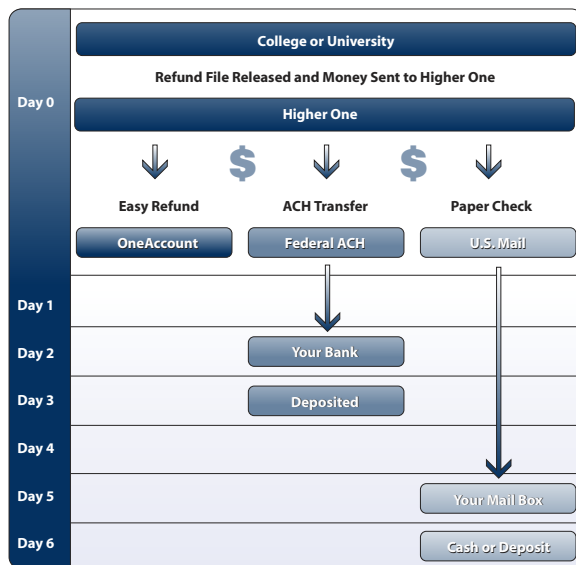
Day 0

College or University

Refund File Released and Money Sent to Higher One

Higher One

$ $

Easy Refund

ACH Transfer

Paper Check

OneAccount

Federal ACH

U.S. Mail

Day 1

Day 2

Your Bank

Day 3

Deposited

Day 4

Day 5

Your Mail Box

Day 6

Cash or Deposit